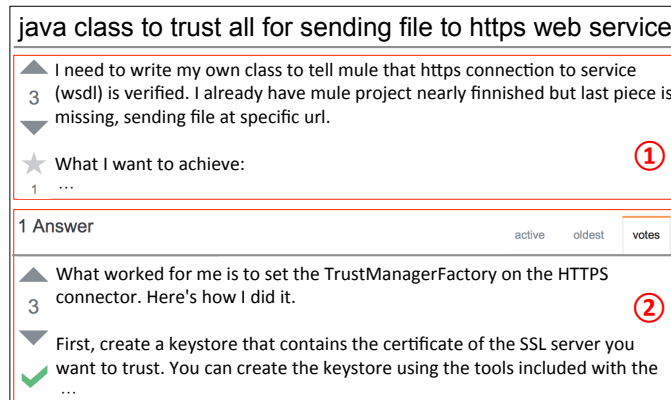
java class to trust all for sending file to https web service

3

I need to write my own class to tell mule that https connection to service (wsdl) is verified. I already have mule project nearly finnished but last piece is missing, sending file at specific url.

1

What I want to achieve:
…

①

1 Answer

active oldest votes

3

What worked for me is to set the TrustManagerFactory on the HTTPS connector. Here's how I did it.

②

First, create a keystore that contains the certificate of the SSL server you want to trust. You can create the keystore using the tools included with the
…